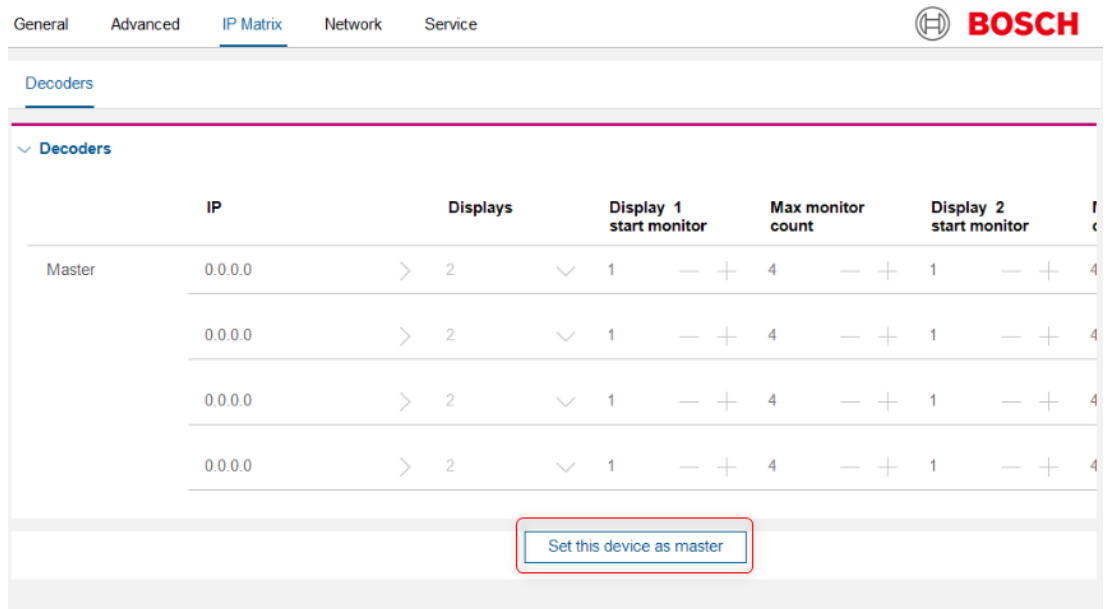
General Advanced IP Matrix Network Service

BOSCH

Decoders

Decoders

|  | IP | Displays | Display 1 start monitor | Max monitor count | Display 2 start monitor | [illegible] |
|---|---|---|---|---|---|---|
| Master | 0.0.0.0 | 2 | 1 — + | 4 — + | 1 — + | 4 |
|  | 0.0.0.0 | 2 | 1 — + | 4 — + | 1 — + | 4 |
|  | 0.0.0.0 | 2 | 1 — + | 4 — + | 1 — + | 4 |
|  | 0.0.0.0 | 2 | 1 — + | 4 — + | 1 — + | 4 |

Set this device as master